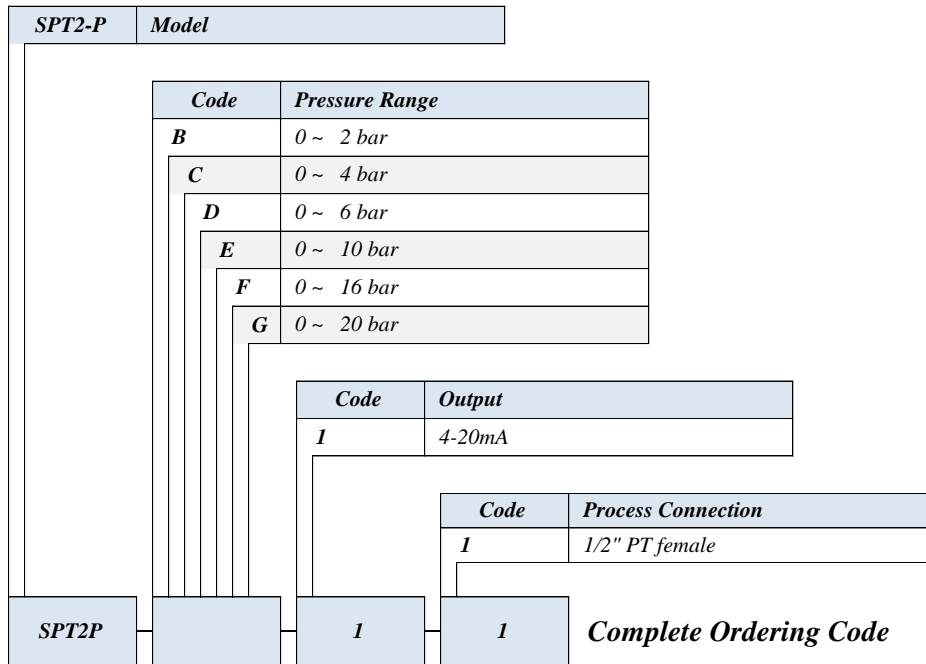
| SPT2-P | Model |
|---|---|

| Code | Pressure Range |
|---|---|
| B | 0 ~ 2 bar |
| C | 0 ~ 4 bar |
| D | 0 ~ 6 bar |
| E | 0 ~ 10 bar |
| F | 0 ~ 16 bar |
| G | 0 ~ 20 bar |

| Code | Output |
|---|---|
| 1 | 4-20mA |

| Code | Process Connection |
|---|---|
| 1 | 1/2" PT female |

SPT2P – – 1 – 1 Complete Ordering Code